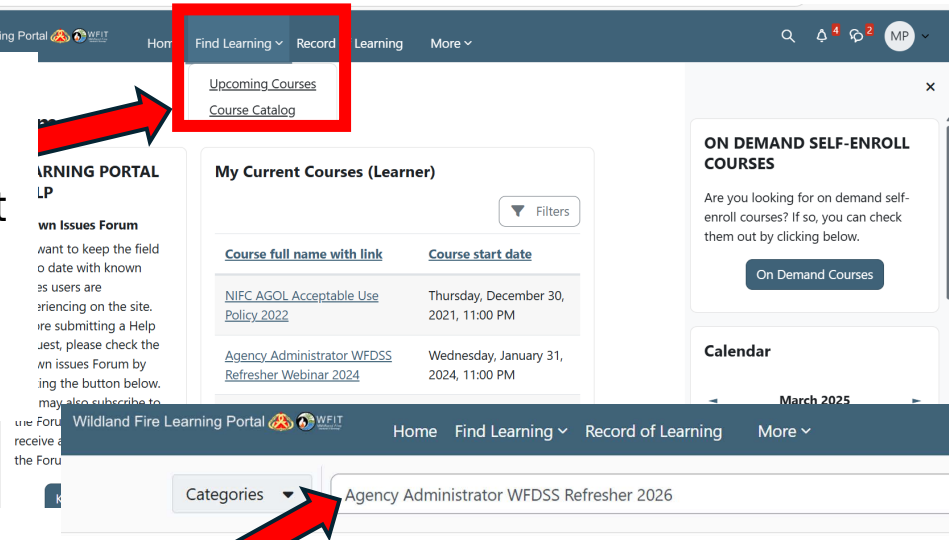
ing Portal WFIT Home Find Learning Record Learning More

Upcoming Courses
Course Catalog

MP

×

ARNING PORTAL
LP

wn Issues Forum
want to keep the field o date with known es users are eriencing on the site. ore submitting a Help uest, please check the wn issues Forum by ting the button below. may also subscribe to the Foru receive a the Foru

My Current Courses (Learner)

Filters

| Course full name with link | Course start date |
|---|---|
| NIFC AGOL Acceptable Use Policy 2022 | Thursday, December 30, 2021, 11:00 PM |
| Agency Administrator WFDSS Refresher Webinar 2024 | Wednesday, January 31, 2024, 11:00 PM |

ON DEMAND SELF-ENROLL COURSES

Are you looking for on demand self-enroll courses? If so, you can check them out by clicking below.

On Demand Courses

Calendar

March 2025

Wildland Fire Learning Portal WFIT

Home Find Learning Record of Learning More

Categories

Agency Administrator WFDSS Refresher 2026